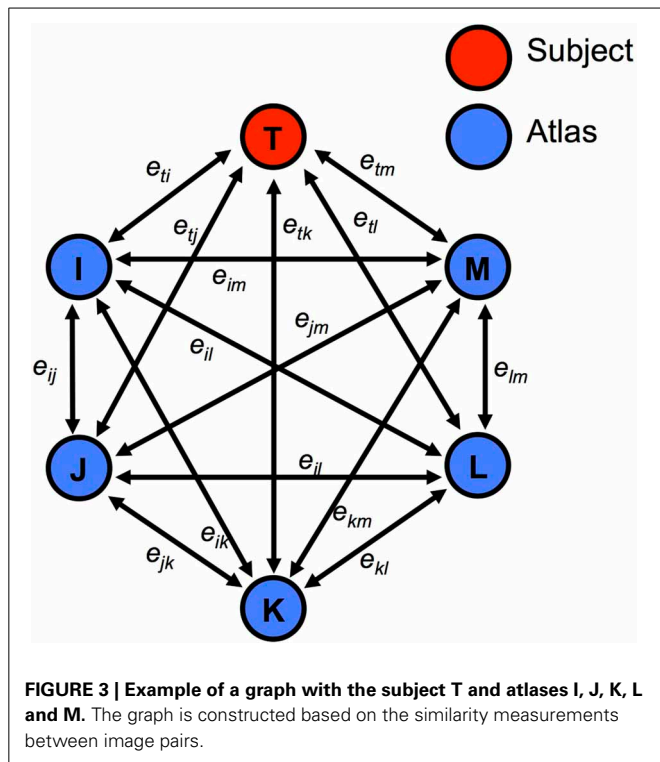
Subject

Atlas

T

$e_{ti}$

$e_{tm}$

$e_{tj}$

$e_{tk}$

$e_{tl}$

I

M

$e_{im}$

$e_{jm}$

$e_{il}$

$e_{ij}$

$e_{lm}$

J

L

$e_{jl}$

$e_{km}$

$e_{ik}$

$e_{jk}$

$e_{kl}$

K

**FIGURE 3 | Example of a graph with the subject T and atlases I, J, K, L and M.** The graph is constructed based on the similarity measurements between image pairs.